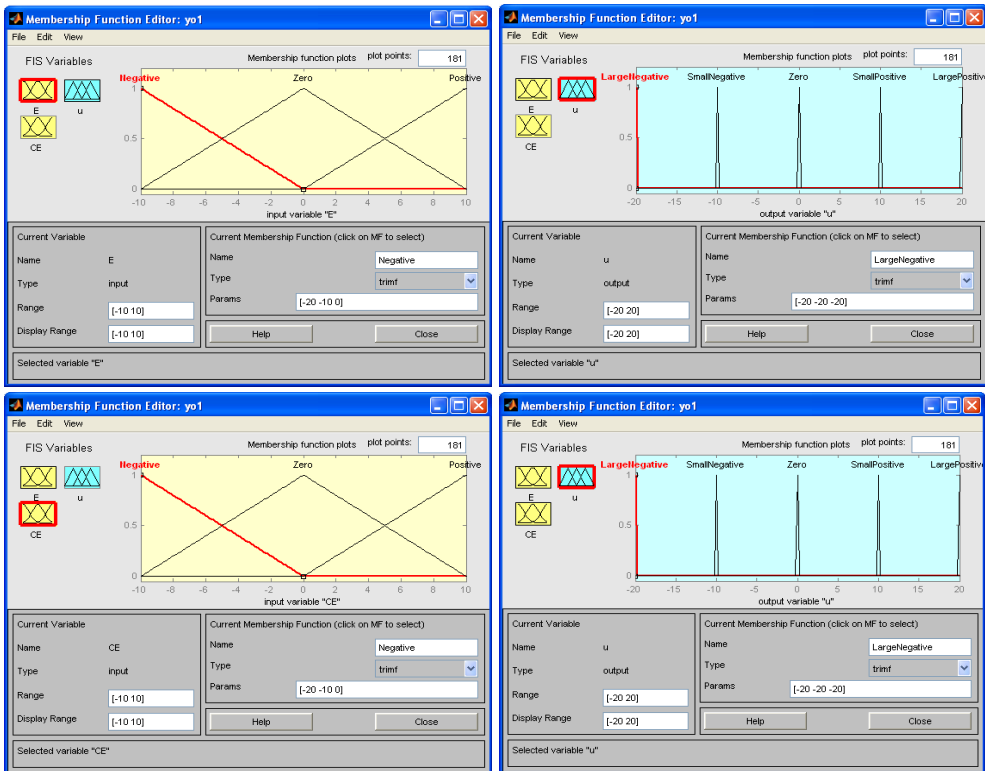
Membership Function Editor: yo1

File Edit View

FIS Variables

Membership function plots plot points: 181

E u CE

Negative Zero Positive

1 0.5 0

-10 -8 -6 -4 -2 0 2 4 6 8 10

input variable "E"

Current Variable

Name E

Type input

Range [-10 10]

Display Range [-10 10]

Current Membership Function (click on MF to select)

Name Negative

Type trimf

Params [-20 -10 0]

Help Close

Selected variable "E"

Membership Function Editor: yo1

File Edit View

FIS Variables

Membership function plots plot points: 181

E u CE

LargeNegative SmallNegative Zero SmallPositive LargePositive

1 0.5 0

-20 -15 -10 -5 0 5 10 15 20

output variable "u"

Current Variable

Name u

Type output

Range [-20 20]

Display Range [-20 20]

Current Membership Function (click on MF to select)

Name LargeNegative

Type trimf

Params [-20 -20 -20]

Help Close

Selected variable "u"

Membership Function Editor: yo1

File Edit View

FIS Variables

Membership function plots plot points: 181

E u CE

Negative Zero Positive

1 0.5 0

-10 -8 -6 -4 -2 0 2 4 6 8 10

input variable "CE"

Current Variable

Name CE

Type input

Range [-10 10]

Display Range [-10 10]

Current Membership Function (click on MF to select)

Name Negative

Type trimf

Params [-20 -10 0]

Help Close

Selected variable "CE"

Membership Function Editor: yo1

File Edit View

FIS Variables

Membership function plots plot points: 181

E u CE

LargeNegative SmallNegative Zero SmallPositive LargePositive

1 0.5 0

-20 -15 -10 -5 0 5 10 15 20

output variable "u"

Current Variable

Name u

Type output

Range [-20 20]

Display Range [-20 20]

Current Membership Function (click on MF to select)

Name LargeNegative

Type trimf

Params [-20 -20 -20]

Help Close

Selected variable "u"